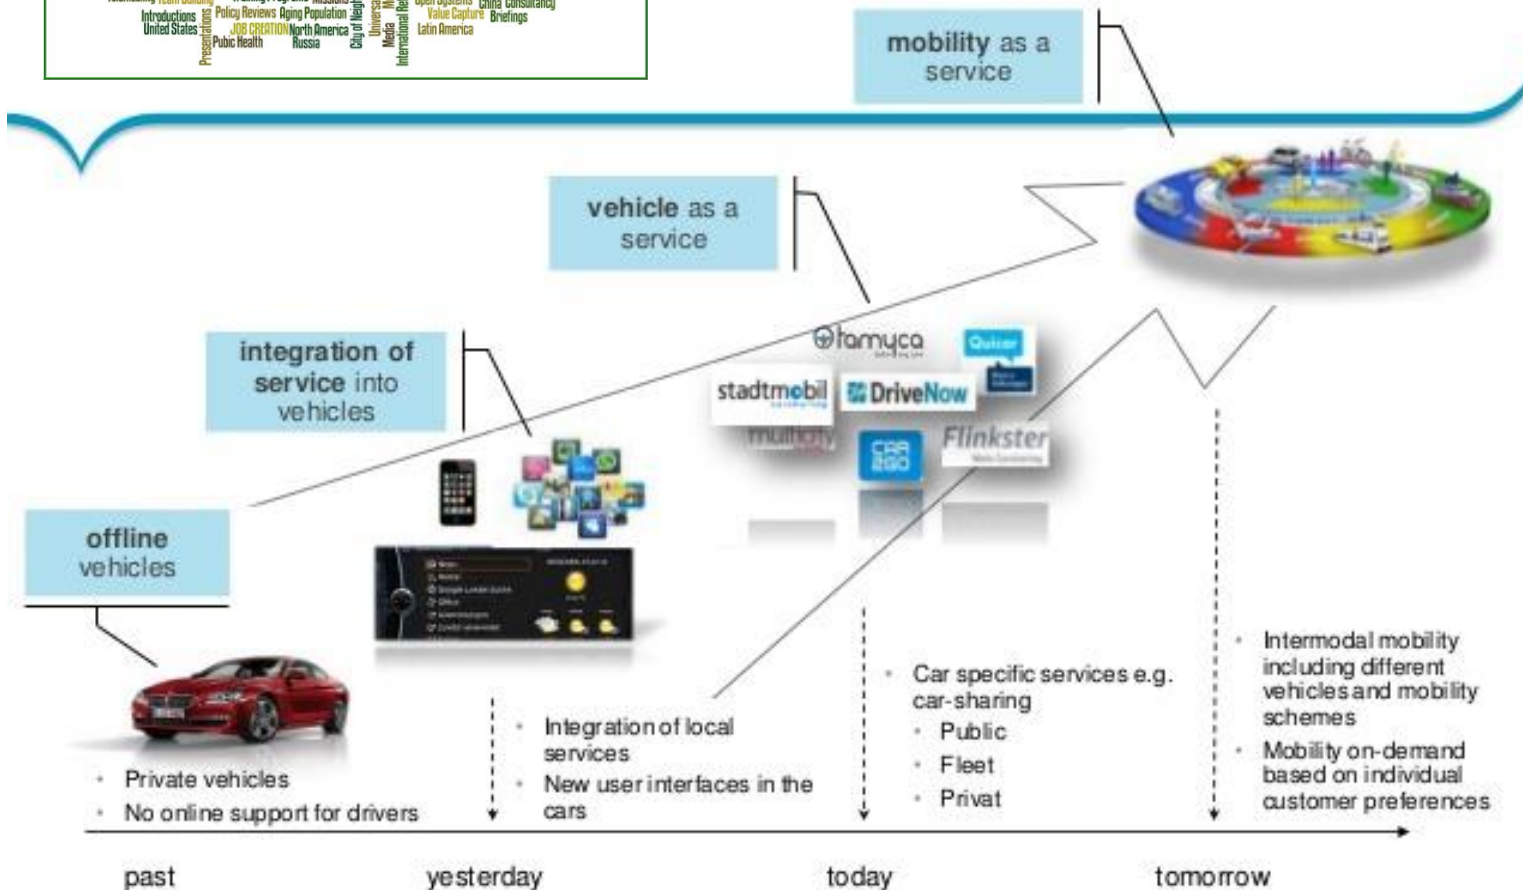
Introductions Policy Reviews Aging Population United States JOB CREATION North America Public Health Russia Presentations City of Neigh Media International Re Value Capture Briefings Latin America China Consultancy

mobility as a service

vehicle as a service

integration of service into vehicles

offline vehicles

tamyca

Quicar

stadtmobil

DriveNow

multicity

CAR 2GO

Flinkster

- Private vehicles
- No online support for drivers

- Integration of local services
- New user interfaces in the cars

- Car specific services e.g. car-sharing
- Public
- Fleet
- Privat

- Intermodal mobility including different vehicles and mobility schemes
- Mobility on-demand based on individual customer preferences

past

yesterday

today

tomorrow